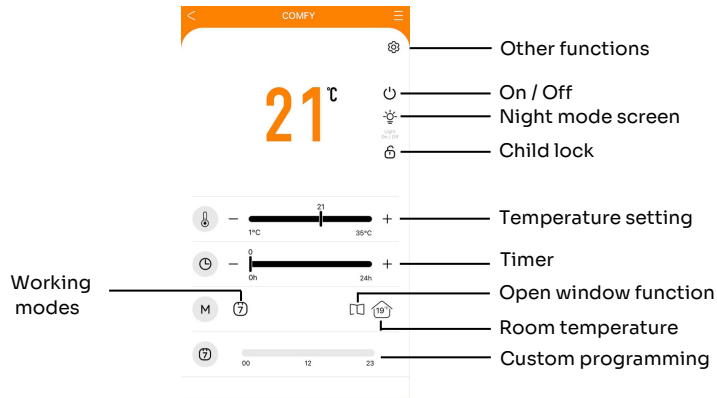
COMFY

21 ℃

Light On / Off

−
21
+
1°C
35°C

−
0
+
0h
24h

M

19°

00
12
23

Other functions
On / Off
Night mode screen
Child lock
Temperature setting
Timer
Working modes
Open window function
Room temperature
Custom programming